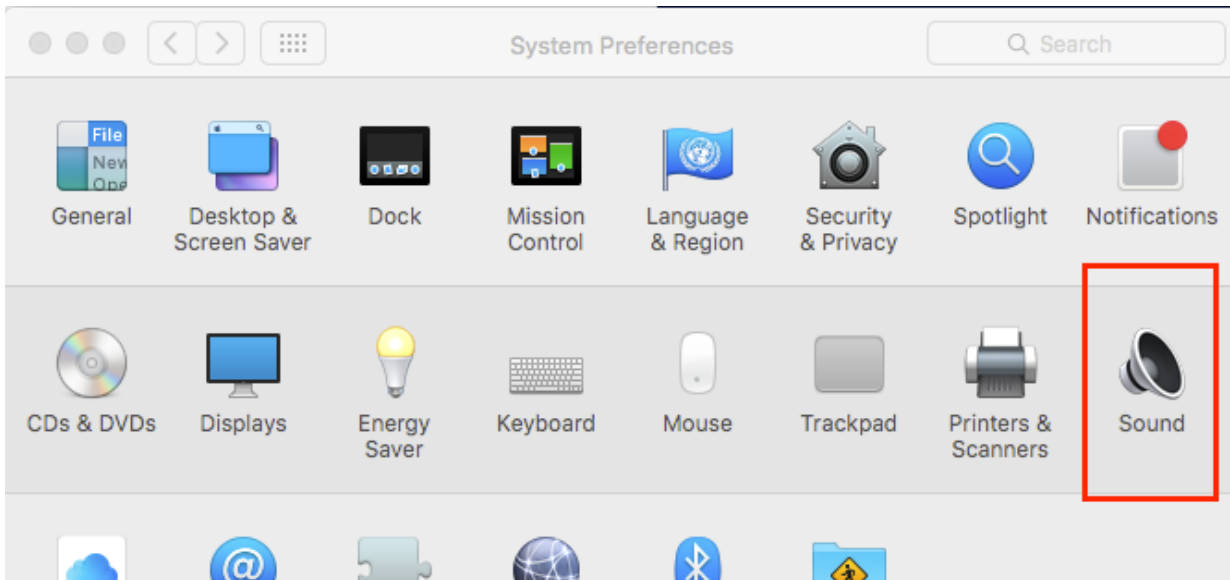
System Preferences

Search

File
New
Ope

General

Desktop & Screen Saver

Dock

Mission Control

Language & Region

Security & Privacy

Spotlight

Notifications

CDs & DVDs

Displays

Energy Saver

Keyboard

Mouse

Trackpad

Printers & Scanners

Sound